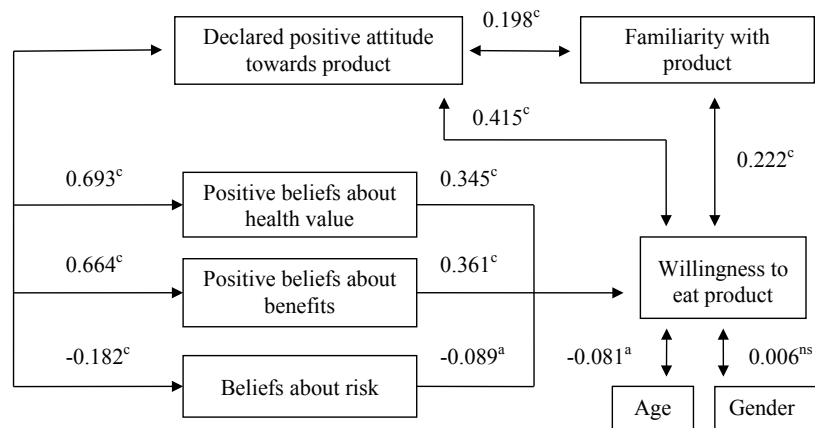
Declared positive attitude towards product

$0.198^{c}$

Familiarity with product

$0.415^{c}$

$0.222^{c}$

$0.693^{c}$

Positive beliefs about health value

$0.345^{c}$

$0.664^{c}$

Positive beliefs about benefits

$0.361^{c}$

Willingness to eat product

$-0.182^{c}$

Beliefs about risk

$-0.089^{a}$

$-0.081^{a}$

$0.006^{ns}$

Age

Gender